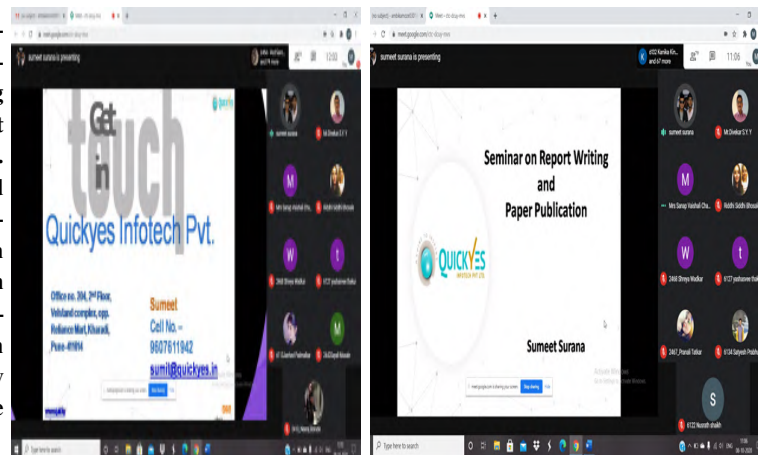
sumeet surana is presenting

12:00

Get in touch

Quickyes Infotech Pvt.

Office no. 204, 2nd Floor, Velstand complex, opp. Reliance Mart, Kharadi, Pune -411014

Sumeet
Cell No. - 9607611942
sumit@quickyes.in

sumeet surana
Mr Divekar S Y Y
Mrs Sarap Vaishali Cha...
Riddhi Siddhi Bhosale
2468 Shreya Wadkar
6127 yashasree Bakar

Type here to search

sumeet surana is presenting

11:06

6122 Kanika Kh... and 67 more

Seminar on Report Writing and Paper Publication

QUICKYES

Sumeet Surana

sumeet surana
Mr Divekar S Y Y
Mrs Sarap Vaishali Cha...
Riddhi Siddhi Bhosale
2468 Shreya Wadkar
6127 yashasree Bakar
2467_Pranali Talkar
6134 Satyesh Prabhu
6122 Nusrath shaikh

Stop sharing

Type here to search